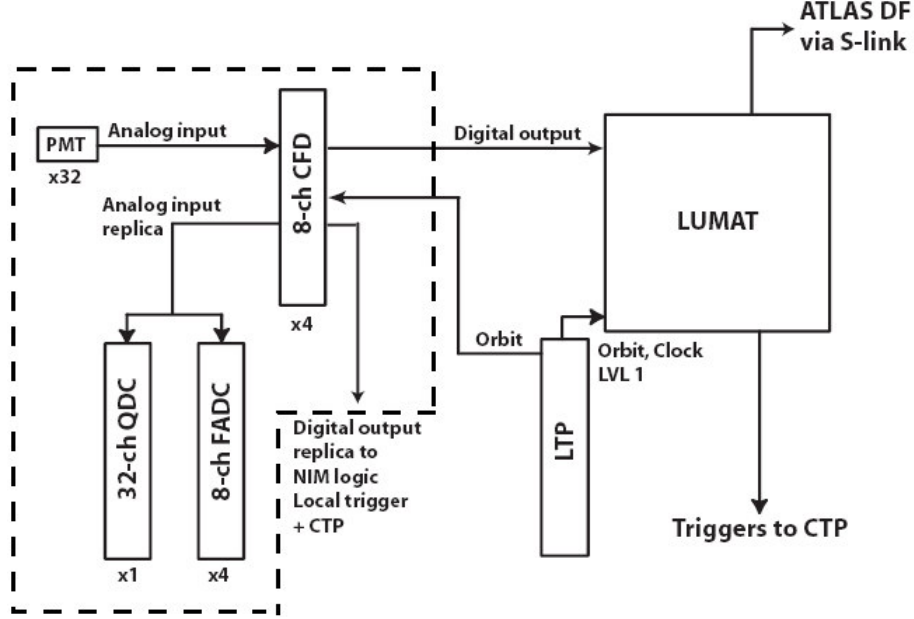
ATLAS DF
via S-link

PMT
x32
Analog input

8-ch CFD
x4

Digital output

LUMAT

Analog input
replica

32-ch QDC
x1

8-ch FADC
x4

Orbit

LTP

Orbit, Clock
LVL 1

Digital output
replica to
NIM logic
Local trigger
+ CTP

Triggers to CTP